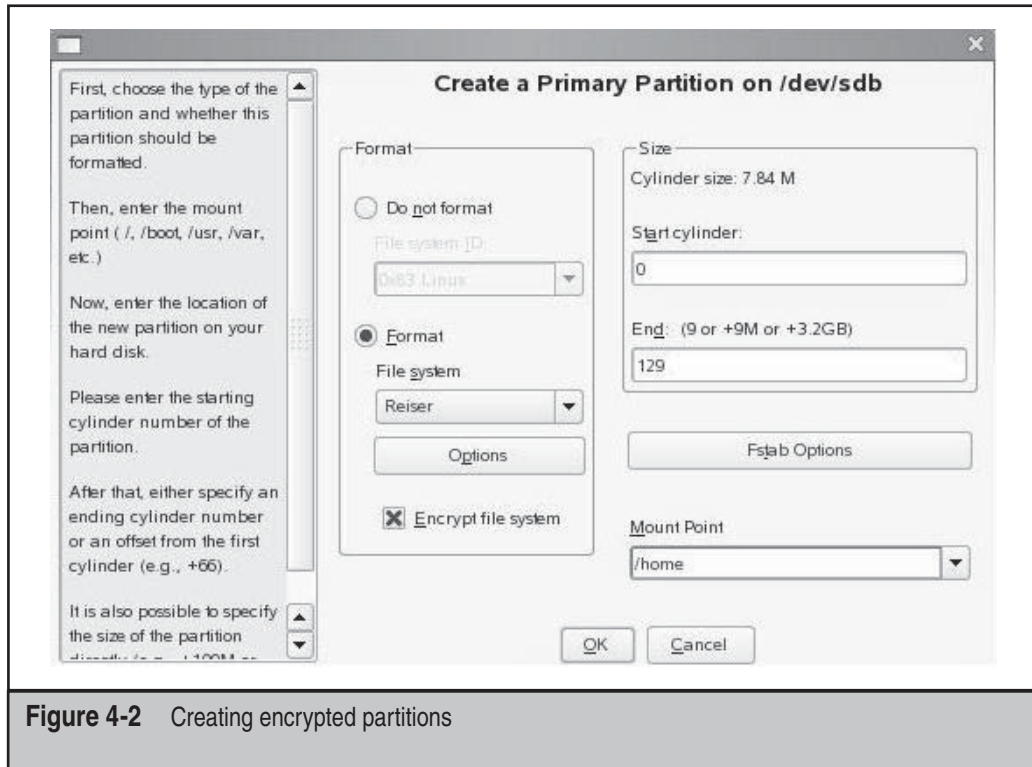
First, choose the type of the partition and whether this partition should be formatted.

Then, enter the mount point ( /, /boot, /usr, /var, etc.)

Now, enter the location of the new partition on your hard disk.

Please enter the starting cylinder number of the partition.

After that, either specify an ending cylinder number or an offset from the first cylinder (e.g., +66).

It is also possible to specify the size of the partition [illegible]

Create a Primary Partition on /dev/sdb

Format

Do not format

File system ID:

0x83 Linux

Format

File system

Reiser

Options

Encrypt file system

Size

Cylinder size: 7.84 M

Start cylinder:

0

End: (9 or +9M or +3.2GB)

129

Fstab Options

Mount Point

/home

OK

Cancel

**Figure 4-2** Creating encrypted partitions